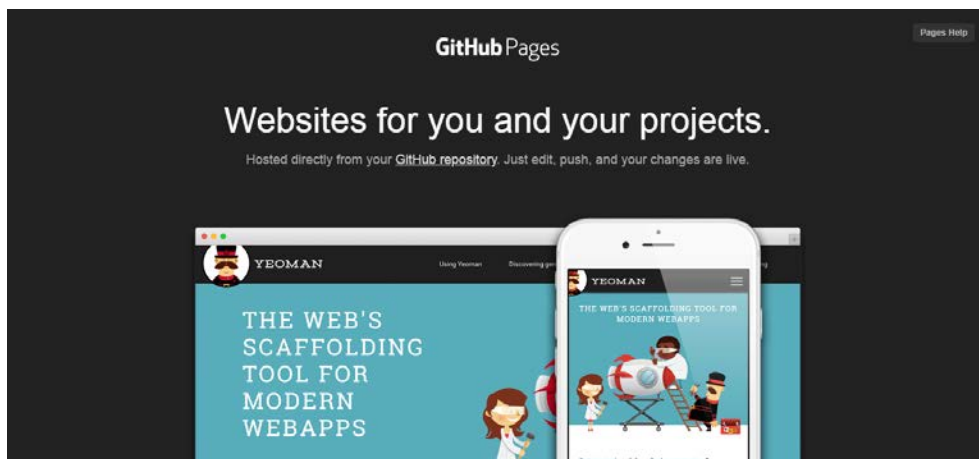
GitHub Pages

Pages Help

Websites for you and your projects.

Hosted directly from your GitHub repository. Just edit, push, and your changes are live.

YEOMAN

Using Yeoman

Discovering gen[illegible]

THE WEB'S SCAFFOLDING TOOL FOR MODERN WEBAPPS

YEOMAN

THE WEB'S SCAFFOLDING TOOL FOR MODERN WEBAPPS